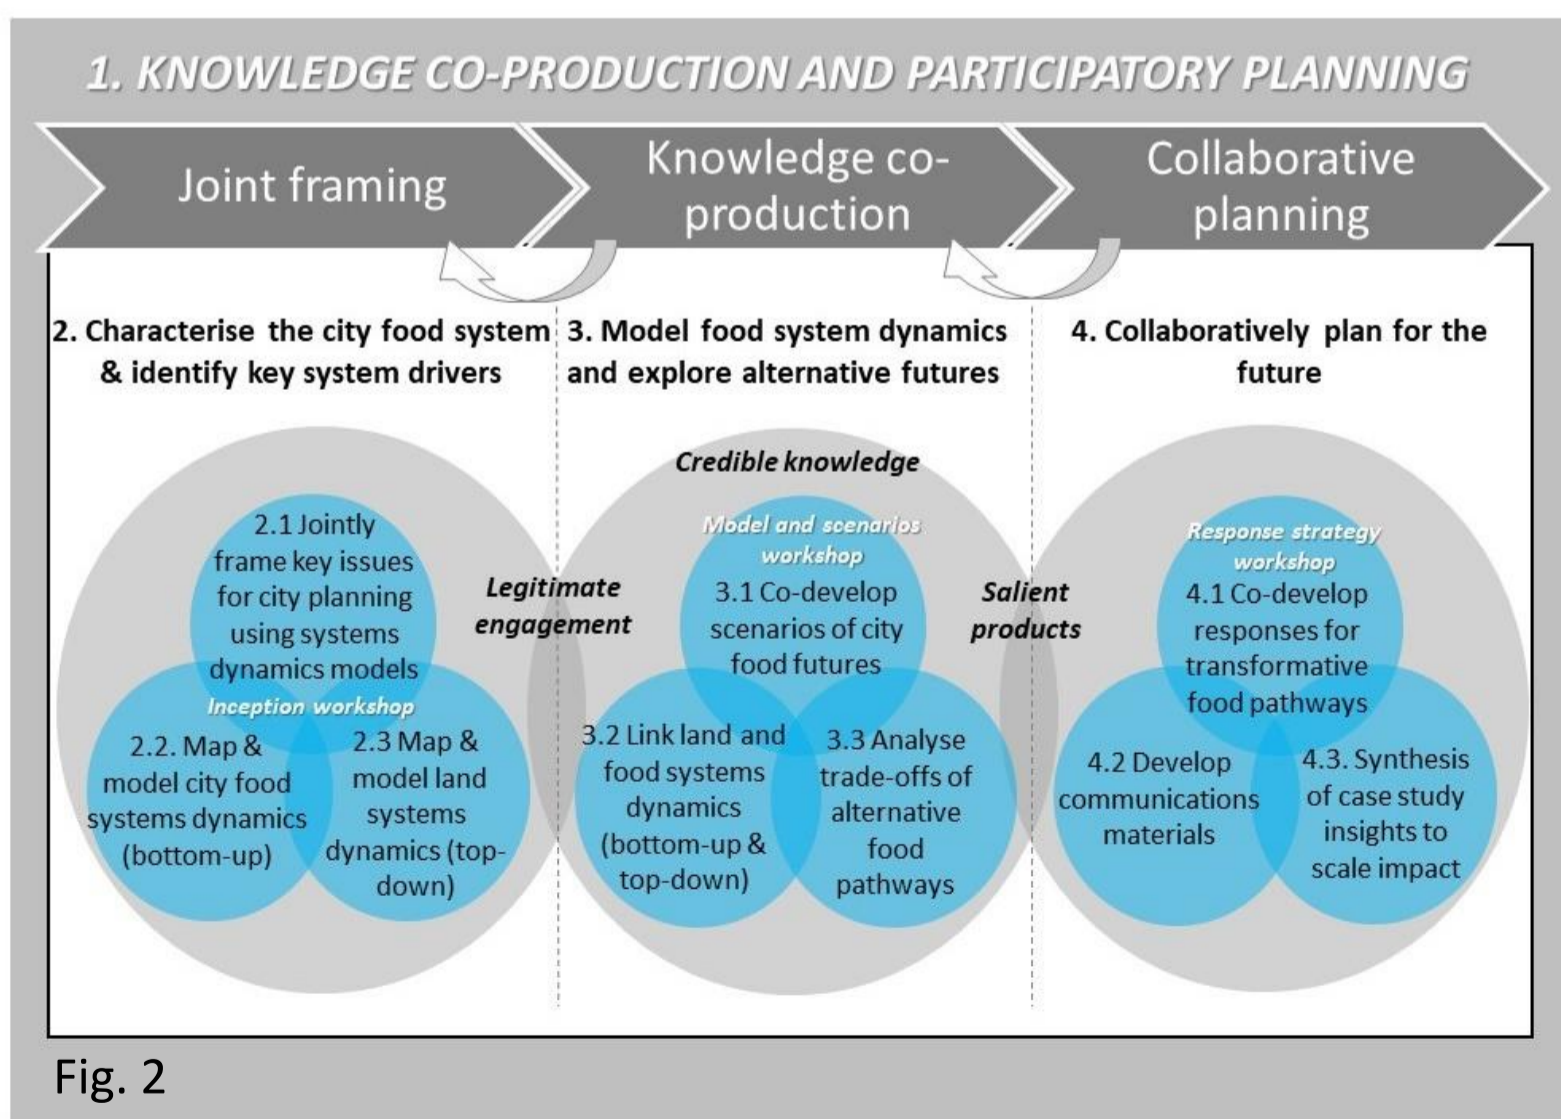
1. KNOWLEDGE CO-PRODUCTION AND PARTICIPATORY PLANNING

Joint framing

Knowledge co-production

Collaborative planning

2. Characterise the city food system & identify key system drivers

3. Model food system dynamics and explore alternative futures

4. Collaboratively plan for the future

2.1 Jointly frame key issues for city planning using systems dynamics models

Inception workshop

2.2. Map & model city food systems dynamics (bottom-up)

2.3 Map & model land systems dynamics (top-down)

Legitimate engagement

Credible knowledge

Model and scenarios workshop

3.1 Co-develop scenarios of city food futures

3.2 Link land and food systems dynamics (bottom-up & top-down)

3.3 Analyse trade-offs of alternative food pathways

Salient products

Response strategy workshop

4.1 Co-develop responses for transformative food pathways

4.2 Develop communications materials

4.3. Synthesis of case study insights to scale impact

Fig. 2